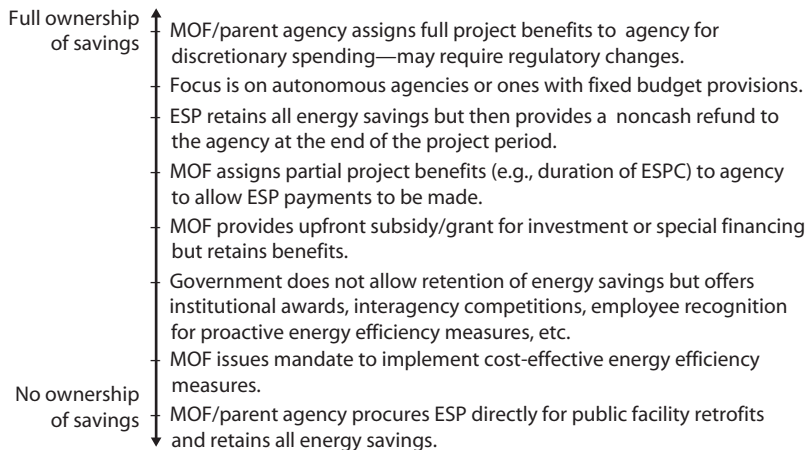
Full ownership of savings

MOF/parent agency assigns full project benefits to agency for discretionary spending—may require regulatory changes.

Focus is on autonomous agencies or ones with fixed budget provisions.

ESP retains all energy savings but then provides a noncash refund to the agency at the end of the project period.

MOF assigns partial project benefits (e.g., duration of ESPC) to agency to allow ESP payments to be made.

MOF provides upfront subsidy/grant for investment or special financing but retains benefits.

Government does not allow retention of energy savings but offers institutional awards, interagency competitions, employee recognition for proactive energy efficiency measures, etc.

MOF issues mandate to implement cost-effective energy efficiency measures.

No ownership of savings

MOF/parent agency procures ESP directly for public facility retrofits and retains all energy savings.